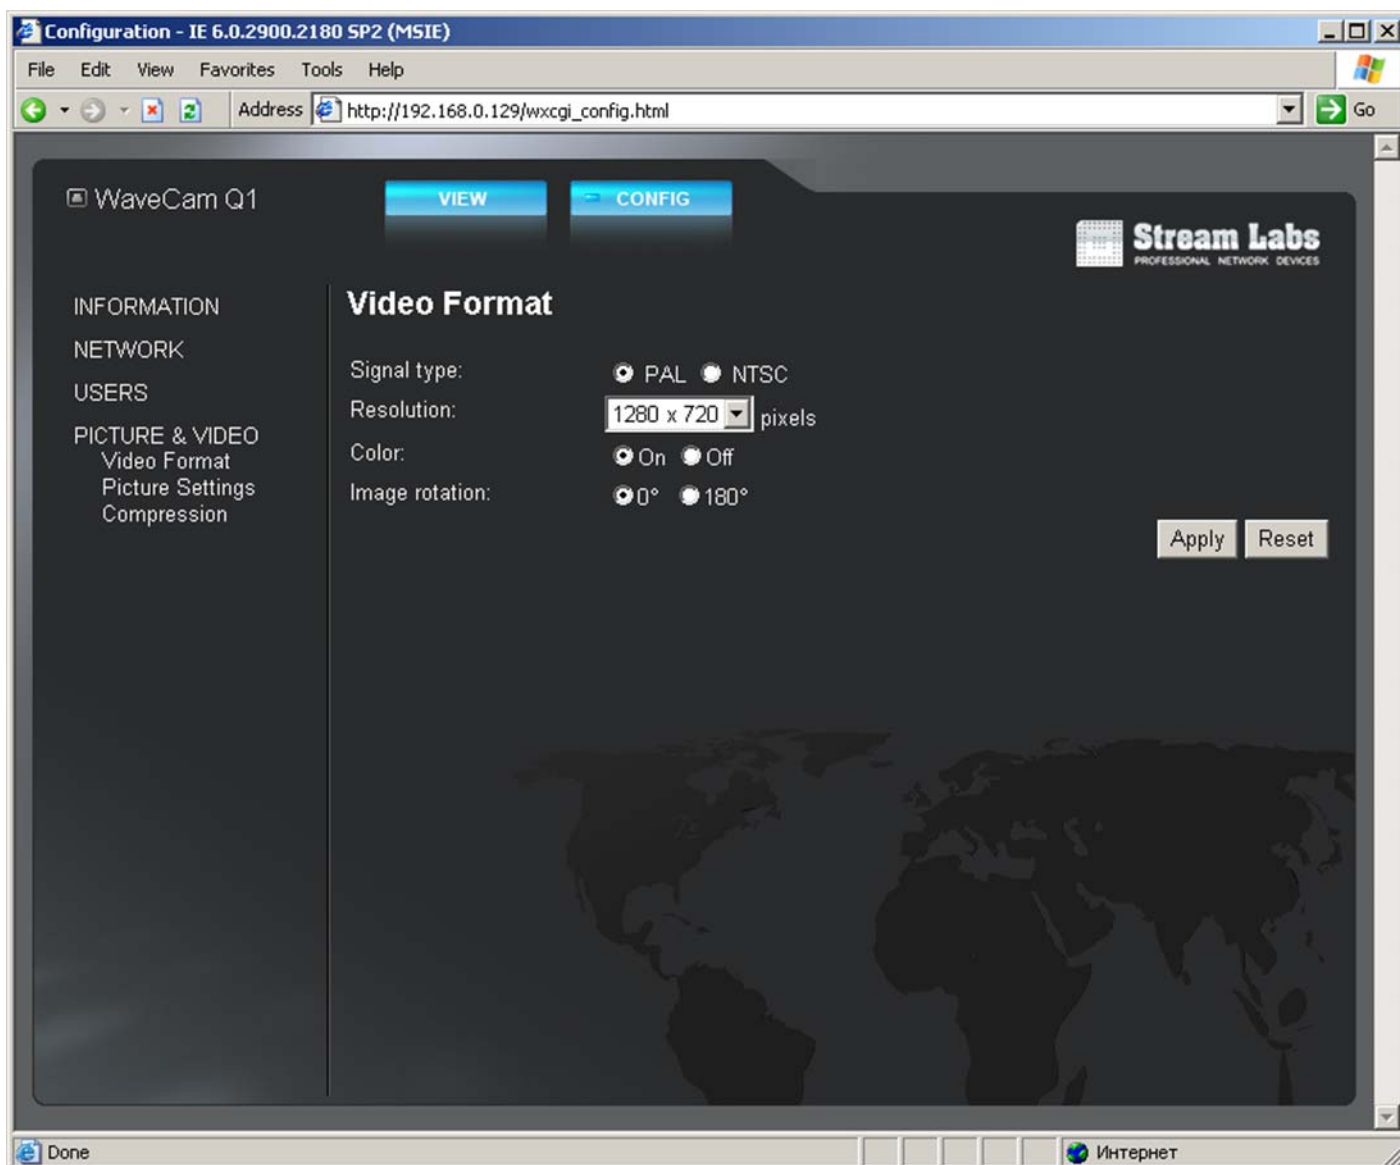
Configuration - IE 6.0.2900.2180 SP2 (MSIE)

File Edit View Favorites Tools Help

Address http://192.168.0.129/wxcgi_config.html Go

WaveCam Q1

VIEW CONFIG

Stream Labs
PROFESSIONAL NETWORK DEVICES

INFORMATION
NETWORK
USERS
PICTURE & VIDEO
Video Format
Picture Settings
Compression

Video Format

Signal type: PAL NTSC
Resolution: 1280 x 720 pixels
Color: On Off
Image rotation: 0° 180°

Apply Reset

Done Интернет